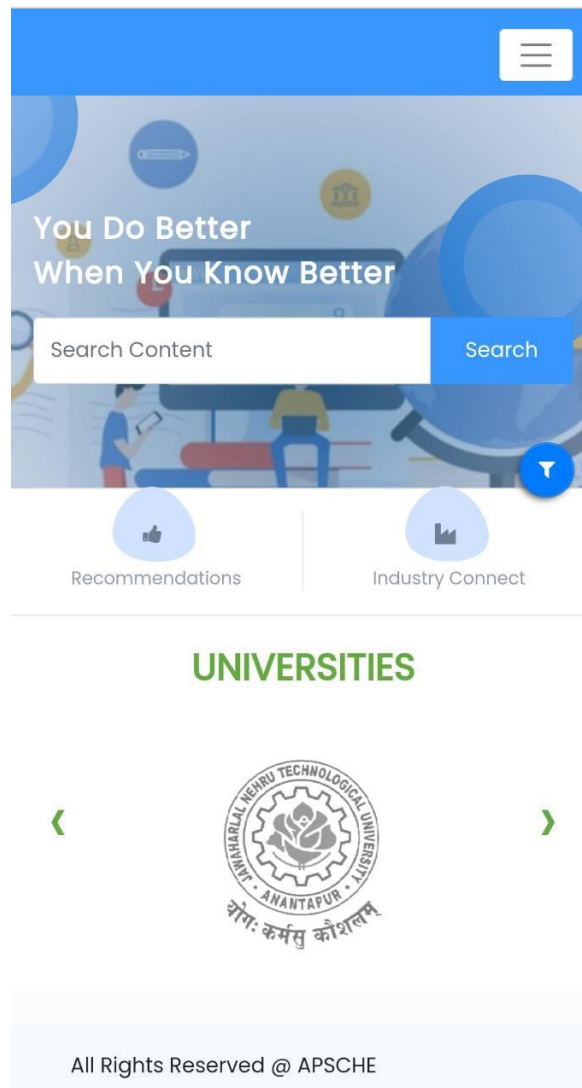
You Do Better
When You Know Better

Search Content

Search

Recommendations

Industry Connect

UNIVERSITIES

JAWAHARLAL NEHRU TECHNOLOGICAL UNIVERSITY
ANANTAPUR
योगः कर्मसु कौशलम्

All Rights Reserved @ APSCHE